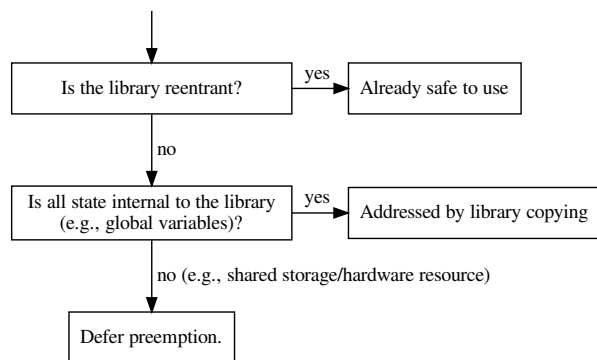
Is the library reentrant?

yes

Already safe to use

no

Is all state internal to the library (e.g., global variables)?

yes

Addressed by library copying

no (e.g., shared storage/hardware resource)

Defer preemption.